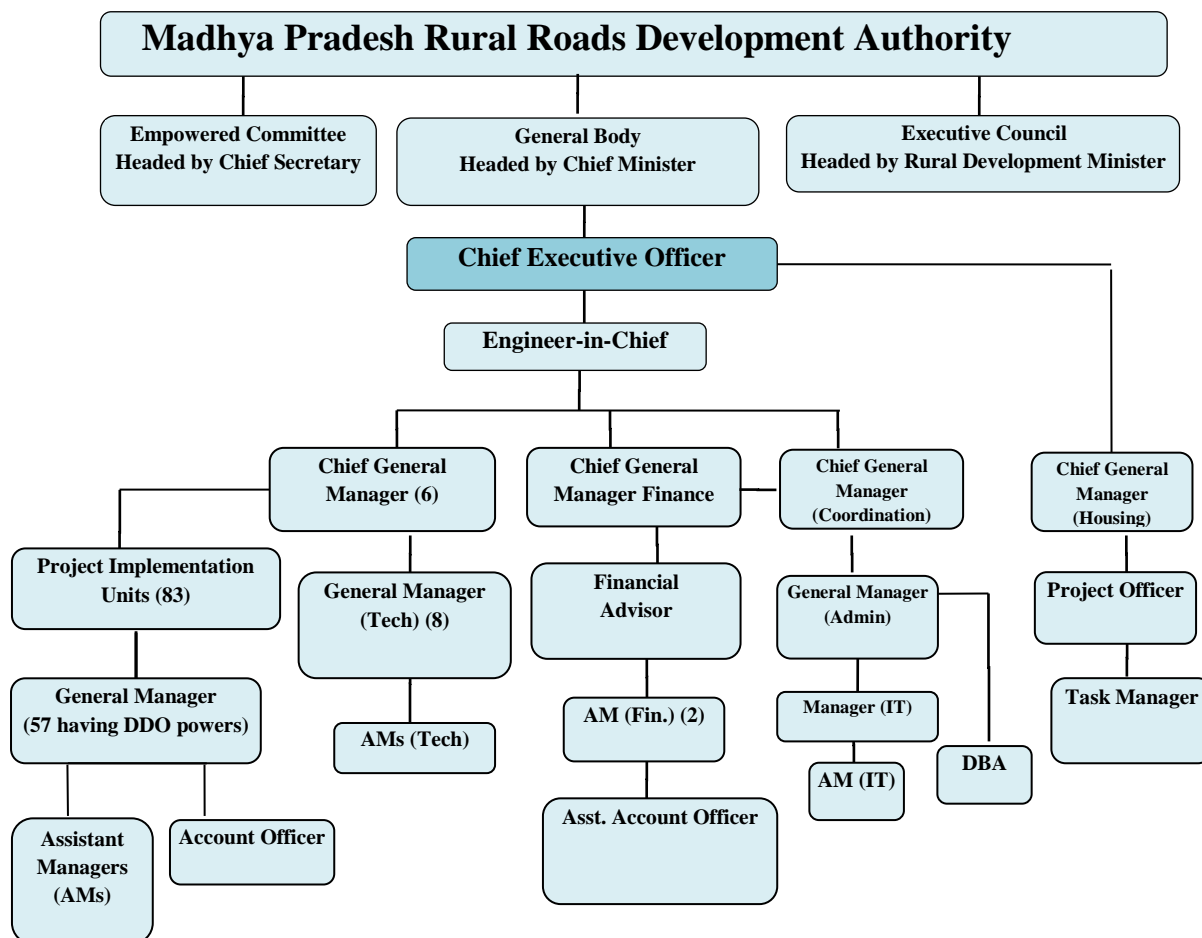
Madhya Pradesh Rural Roads Development Authority

Empowered Committee
Headed by Chief Secretary

General Body
Headed by Chief Minister

Executive Council
Headed by Rural Development Minister

Chief Executive Officer

Engineer-in-Chief

Chief General Manager (6)

Chief General Manager Finance

Chief General Manager (Coordination)

Chief General Manager (Housing)

Project Implementation Units (83)

General Manager (Tech) (8)

Financial Advisor

General Manager (Admin)

Project Officer

General Manager (57 having DDO powers)

AMs (Tech)

AM (Fin.) (2)

Manager (IT)

Task Manager

AM (IT)

DBA

Assistant Managers (AMs)

Account Officer

Asst. Account Officer